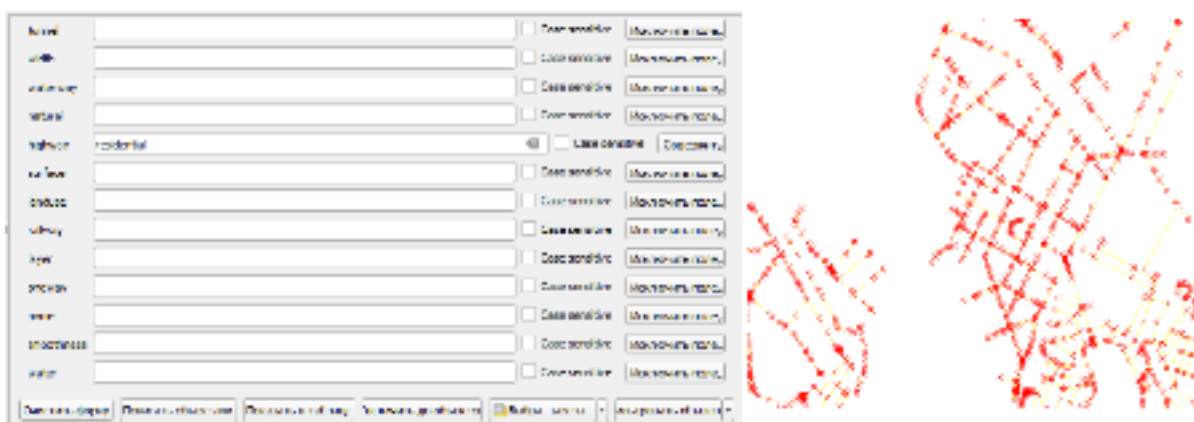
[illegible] | | Case sensitive | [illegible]
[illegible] | | Case sensitive | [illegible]
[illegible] | | Case sensitive | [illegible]
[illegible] | | Case sensitive | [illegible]
highway | residential | Case sensitive | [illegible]
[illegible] | | Case sensitive | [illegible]
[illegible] | | Case sensitive | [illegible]
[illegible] | | Case sensitive | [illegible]
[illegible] | | Case sensitive | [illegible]
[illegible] | | Case sensitive | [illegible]
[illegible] | | Case sensitive | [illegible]
smoothness | | Case sensitive | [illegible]
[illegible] | | Case sensitive | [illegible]

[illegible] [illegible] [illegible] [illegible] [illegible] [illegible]